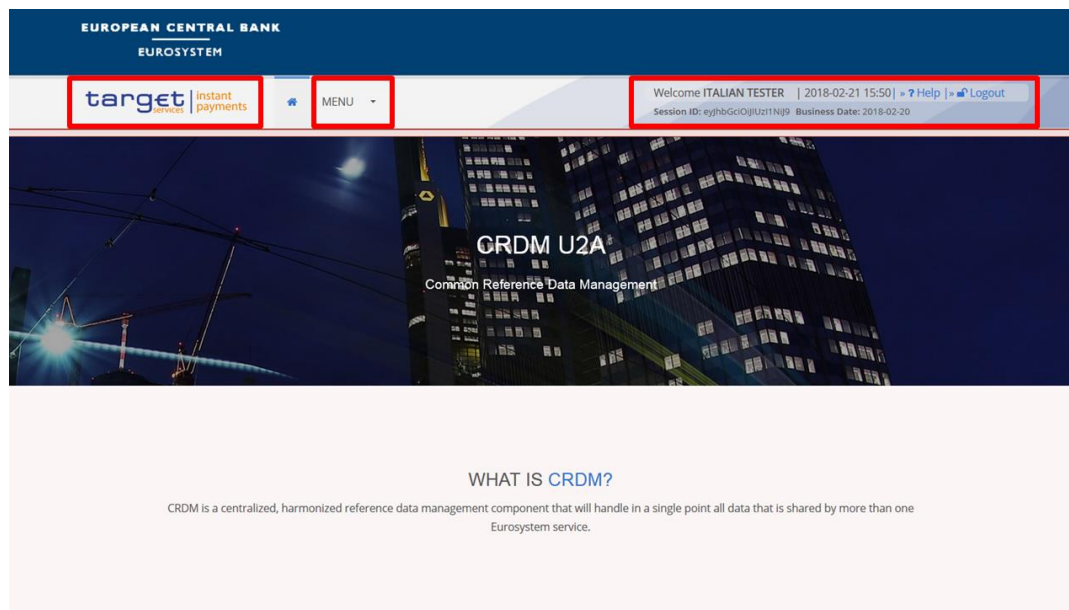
EUROPEAN CENTRAL BANK
EUROSYSTEM

target services | instant payments

MENU

Welcome ITALIAN TESTER | 2018-02-21 15:50 | » ? Help | » Logout
Session ID: eyJhbGciOiJIUzI1NiJ9 Business Date: 2018-02-20

CRDM U2A
Common Reference Data Management

WHAT IS CRDM?

CRDM is a centralized, harmonized reference data management component that will handle in a single point all data that is shared by more than one Eurosystem service.